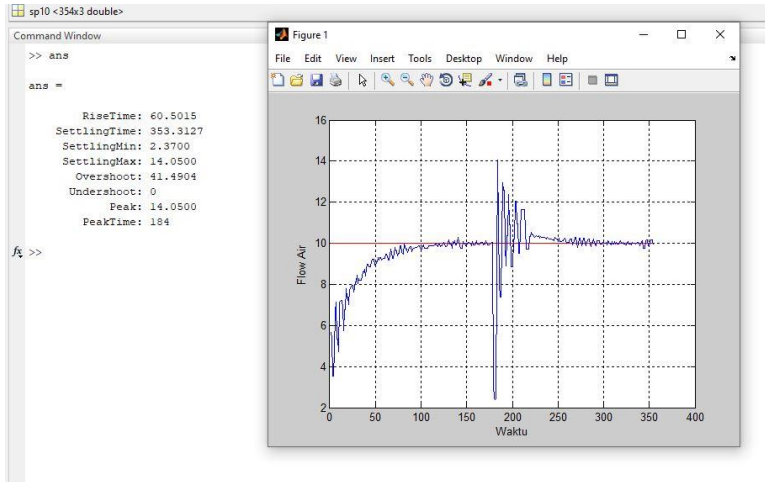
sp10 <354x3 double>

Command Window

>> ans

ans =

RiseTime: 60.5015
SettlingTime: 353.3127
SettlingMin: 2.3700
SettlingMax: 14.0500
Overshoot: 41.4904
Undershoot: 0
Peak: 14.0500
PeakTime: 184

fx >>

Figure 1

File Edit View Insert Tools Desktop Window Help

16
14
12
10
8
6
4
2
Flow Air
0 50 100 150 200 250 300 350 400
Waktu